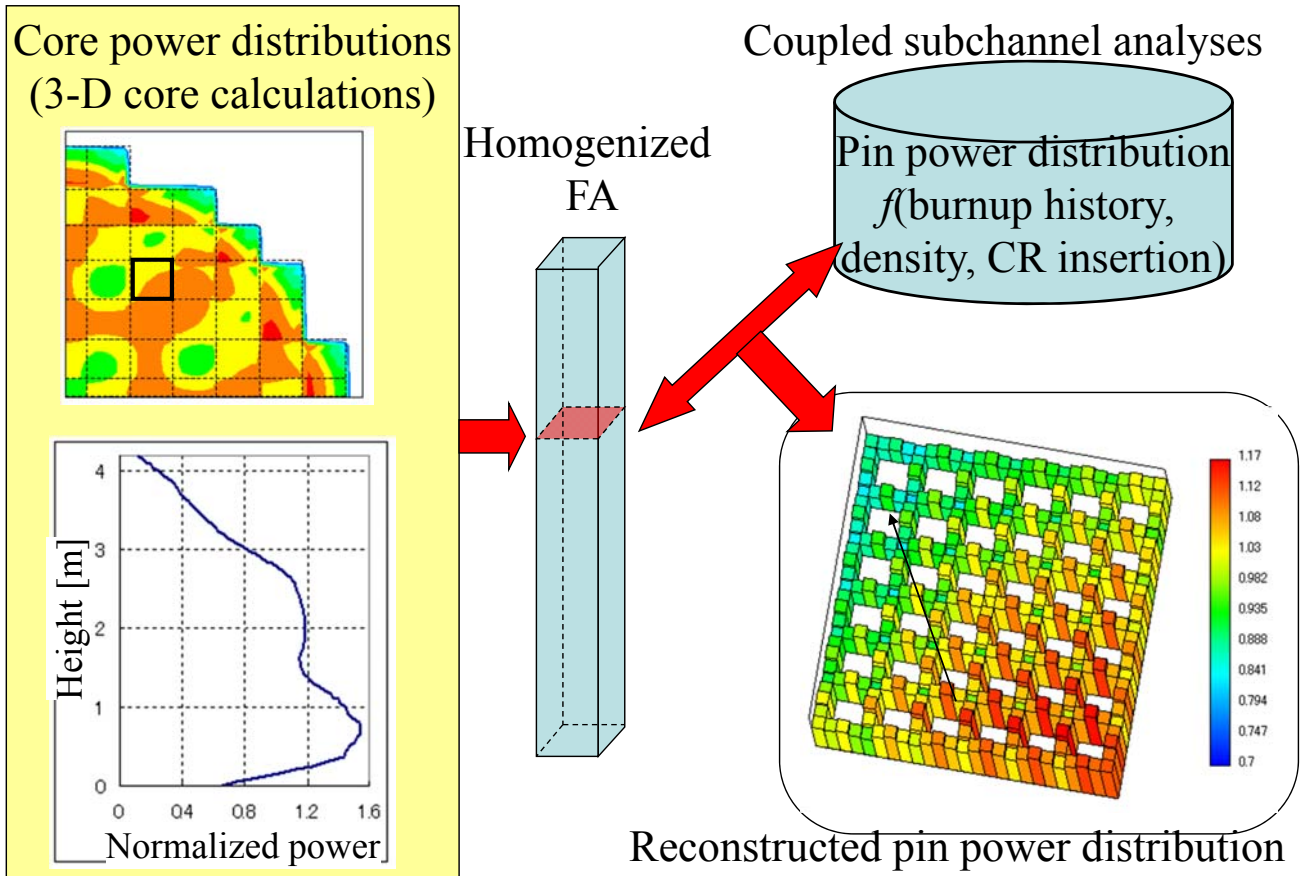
Core power distributions (3-D core calculations)

Height [m]

4
3
2
1
0

0
0.4
0.8
1.2
1.6

Normalized power

Homogenized FA

Coupled subchannel analyses

Pin power distribution $f$(burnup history, (density, CR insertion)

1.17
1.12
1.08
1.03
0.982
0.935
0.888
0.841
0.794
0.747
0.7

Reconstructed pin power distribution